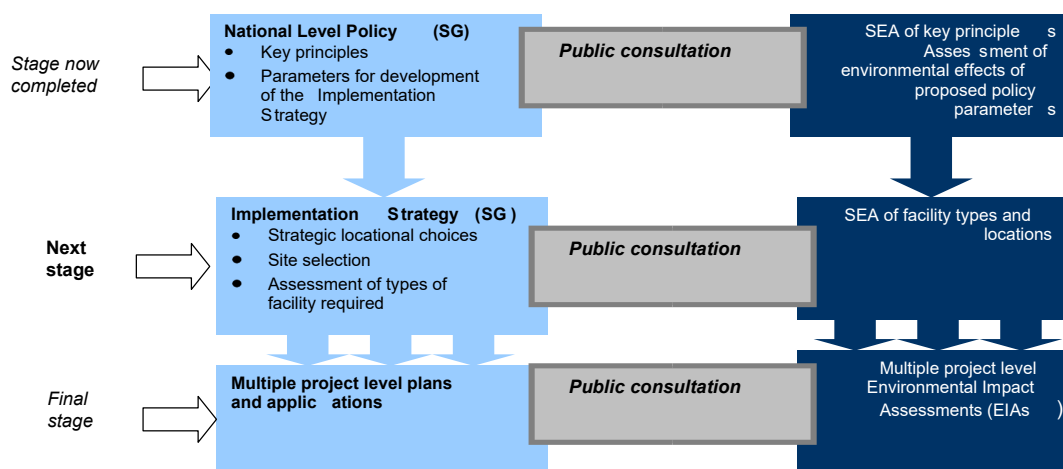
Stage now completed

National Level Policy (SG)
- Key principles
- Parameters for development of the Implementation Strategy

Public consultation

SEA of key principles Assessment of environmental effects of proposed policy parameters

Next stage

Implementation Strategy (SG)
- Strategic locational choices
- Site selection
- Assessment of types of facility required

Public consultation

SEA of facility types and locations

Final stage

Multiple project level plans and applications

Public consultation

Multiple project level Environmental Impact Assessments (EIAs)